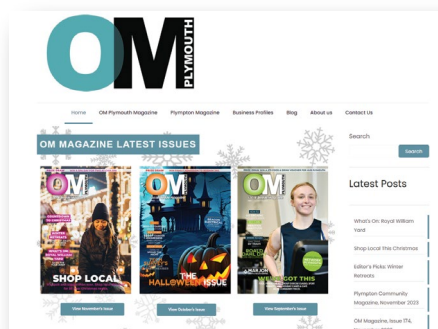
OM PLYMOUTH

Home
OM Plymouth Magazine
Plympton Magazine
Business Profiles
Blog
About us
Contact Us

OM MAGAZINE LATEST ISSUES

OM
SHOP LOCAL

OM
THE HALLOWEEN ISSUE

OM
WE'VE GOT THIS

View November's Issue
View October's Issue
View September's Issue

Search
Search

Latest Posts

What's On: Royal William Yard

Shop Local This Christmas

Editor's Picks: Winter Retreats

Plympton Community Magazine, November 2023

OM Magazine, Issue 174,